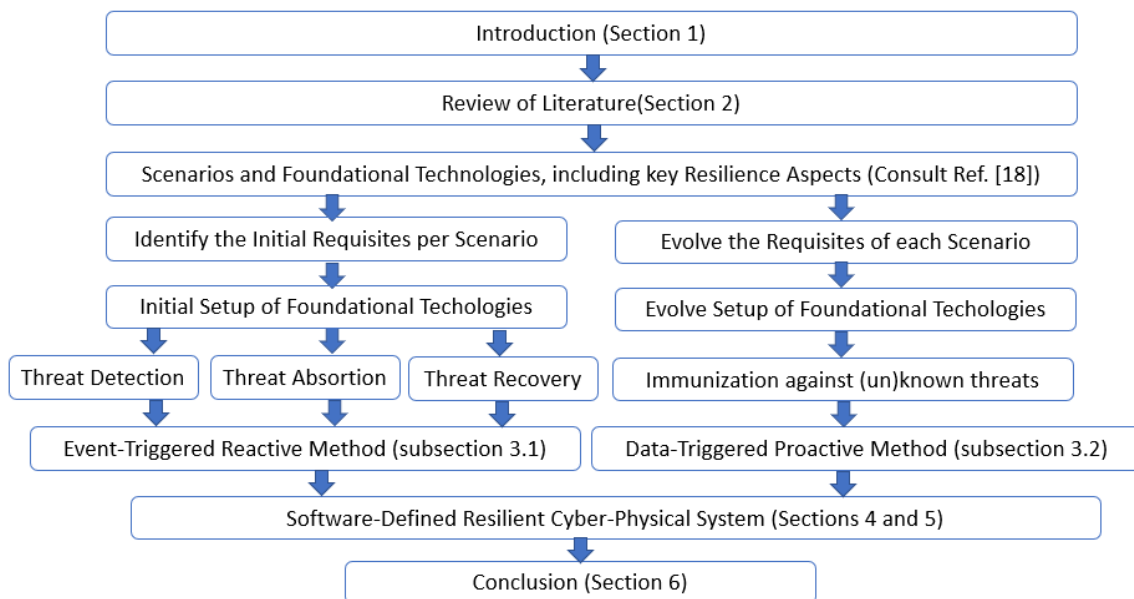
Introduction (Section 1)

Review of Literature(Section 2)

Scenarios and Foundational Technologies, including key Resilience Aspects (Consult Ref. [18])

Identify the Initial Requisites per Scenario

Initial Setup of Foundational Techologies

Threat Detection

Threat Absortion

Threat Recovery

Event-Triggered Reactive Method (subsection 3.1)

Evolve the Requisites of each Scenario

Evolve Setup of Foundational Techologies

Immunization against (un)known threats

Data-Triggered Proactive Method (subsection 3.2)

Software-Defined Resilient Cyber-Physical System (Sections 4 and 5)

Conclusion (Section 6)